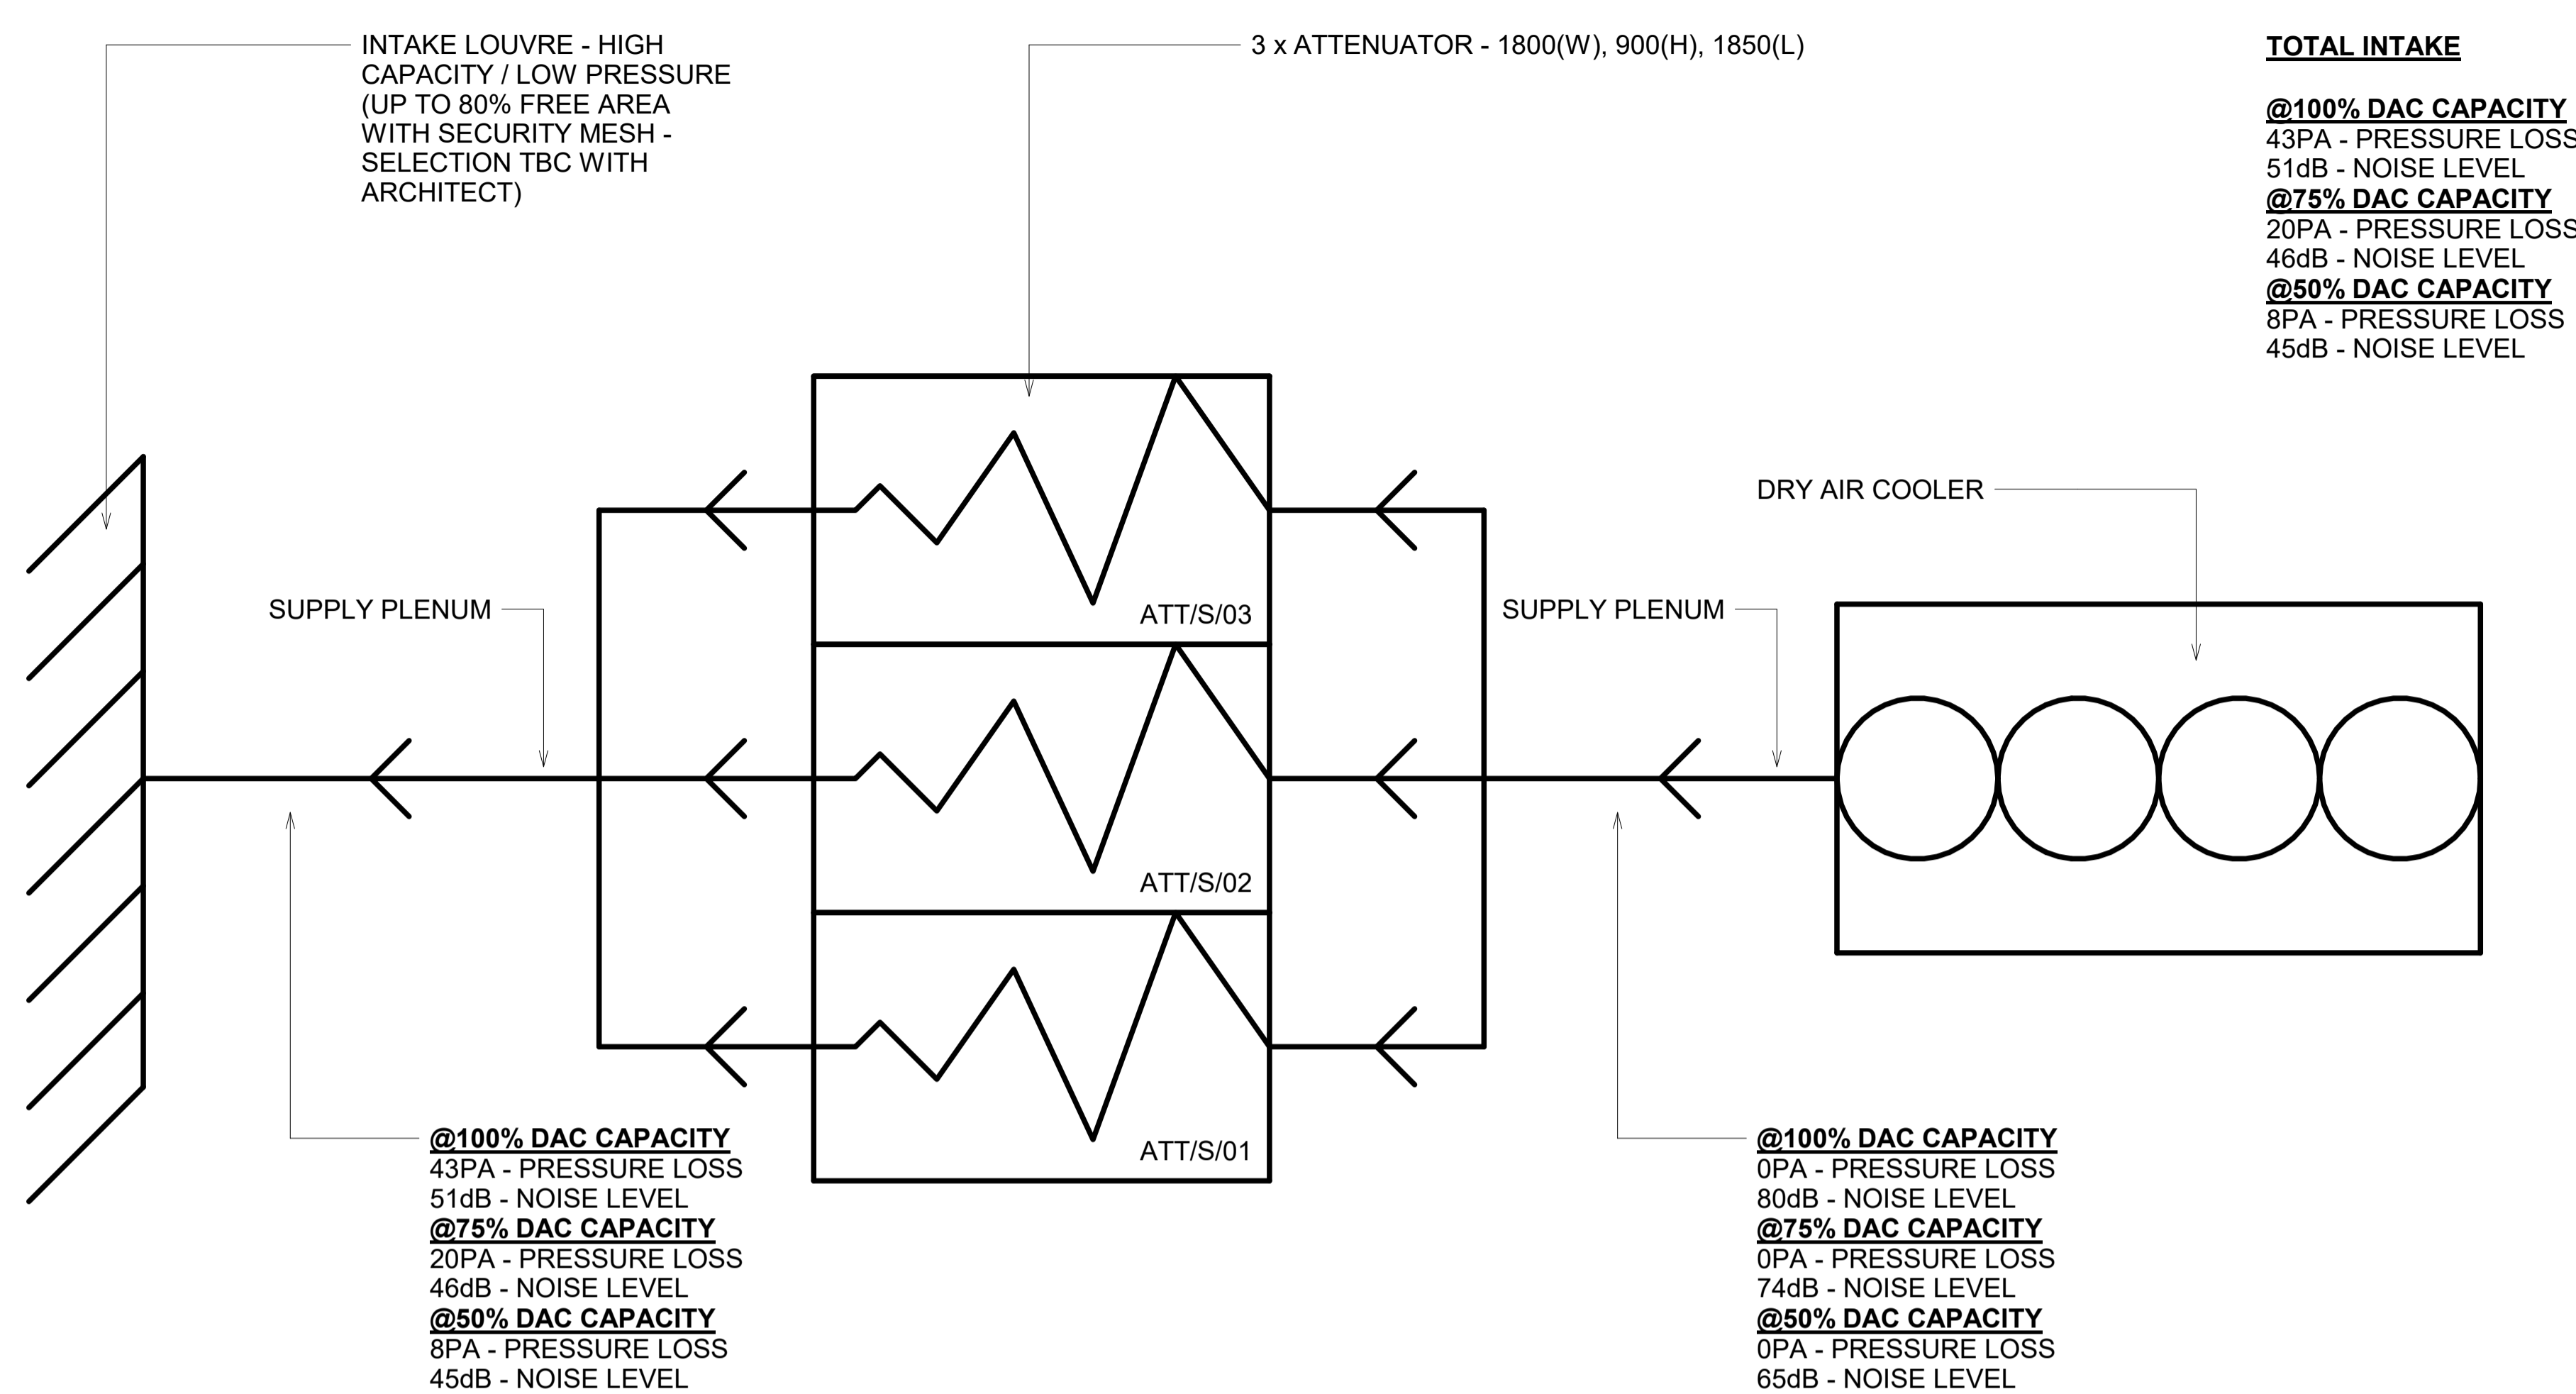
INTAKE LOUVRE - HIGH CAPACITY / LOW PRESSURE (UP TO 80% FREE AREA WITH SECURITY MESH - SELECTION TBC WITH ARCHITECT)

3 x ATTENUATOR - 1800(W), 900(H), 1850(L)

TOTAL INTAKE

@100% DAC CAPACITY
43PA - PRESSURE LOSS
51dB - NOISE LEVEL
@75% DAC CAPACITY
20PA - PRESSURE LOSS
46dB - NOISE LEVEL
@50% DAC CAPACITY
8PA - PRESSURE LOSS
45dB - NOISE LEVEL

DRY AIR COOLER

SUPPLY PLENUM

ATT/S/03

SUPPLY PLENUM

ATT/S/02

ATT/S/01

@100% DAC CAPACITY
43PA - PRESSURE LOSS
51dB - NOISE LEVEL
@75% DAC CAPACITY
20PA - PRESSURE LOSS
46dB - NOISE LEVEL
@50% DAC CAPACITY
8PA - PRESSURE LOSS
45dB - NOISE LEVEL

@100% DAC CAPACITY
0PA - PRESSURE LOSS
80dB - NOISE LEVEL
@75% DAC CAPACITY
0PA - PRESSURE LOSS
74dB - NOISE LEVEL
@50% DAC CAPACITY
0PA - PRESSURE LOSS
65dB - NOISE LEVEL